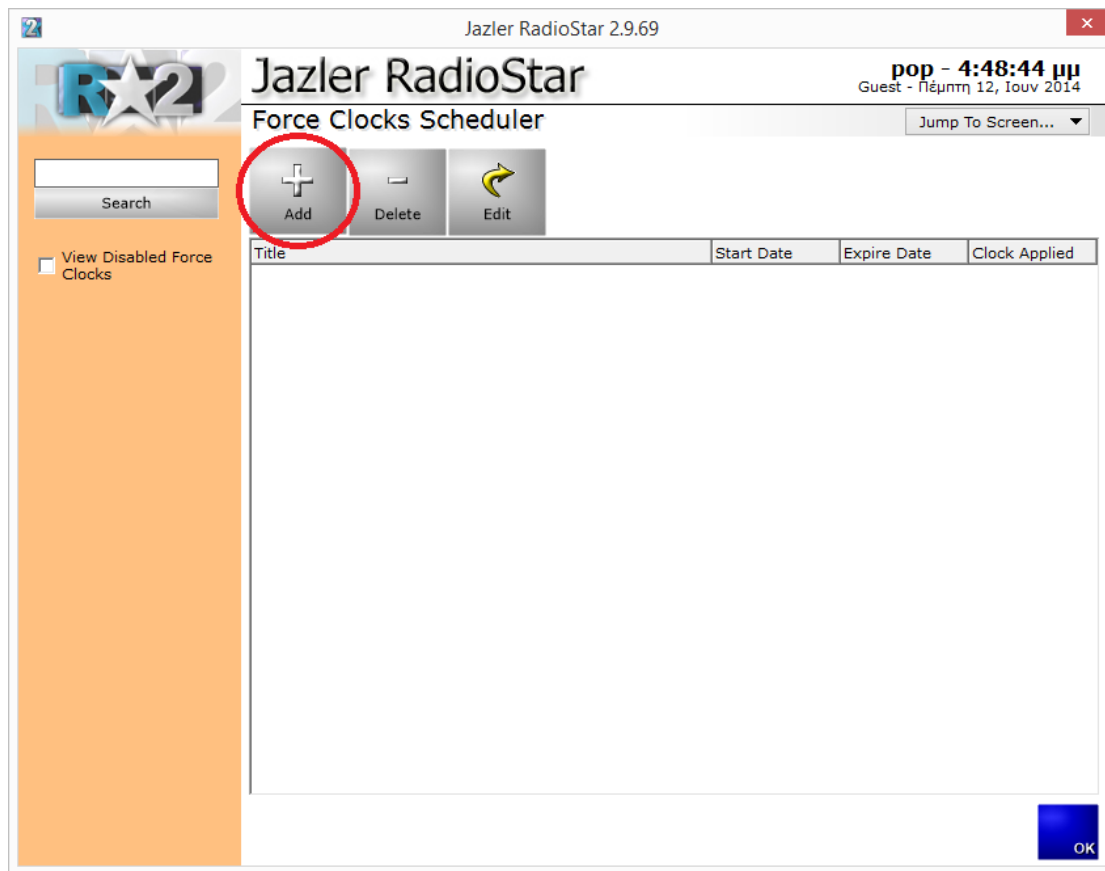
Jazler RadioStar 2.9.69

R2

Jazler RadioStar

pop - 4:48:44 μμ
Guest - Πέμπτη 12, Ιουν 2014

Force Clocks Scheduler

Jump To Screen...

Search

View Disabled Force Clocks

Add

Delete

Edit

| Title | Start Date | Expire Date | Clock Applied |
|---|---|---|---|

OK